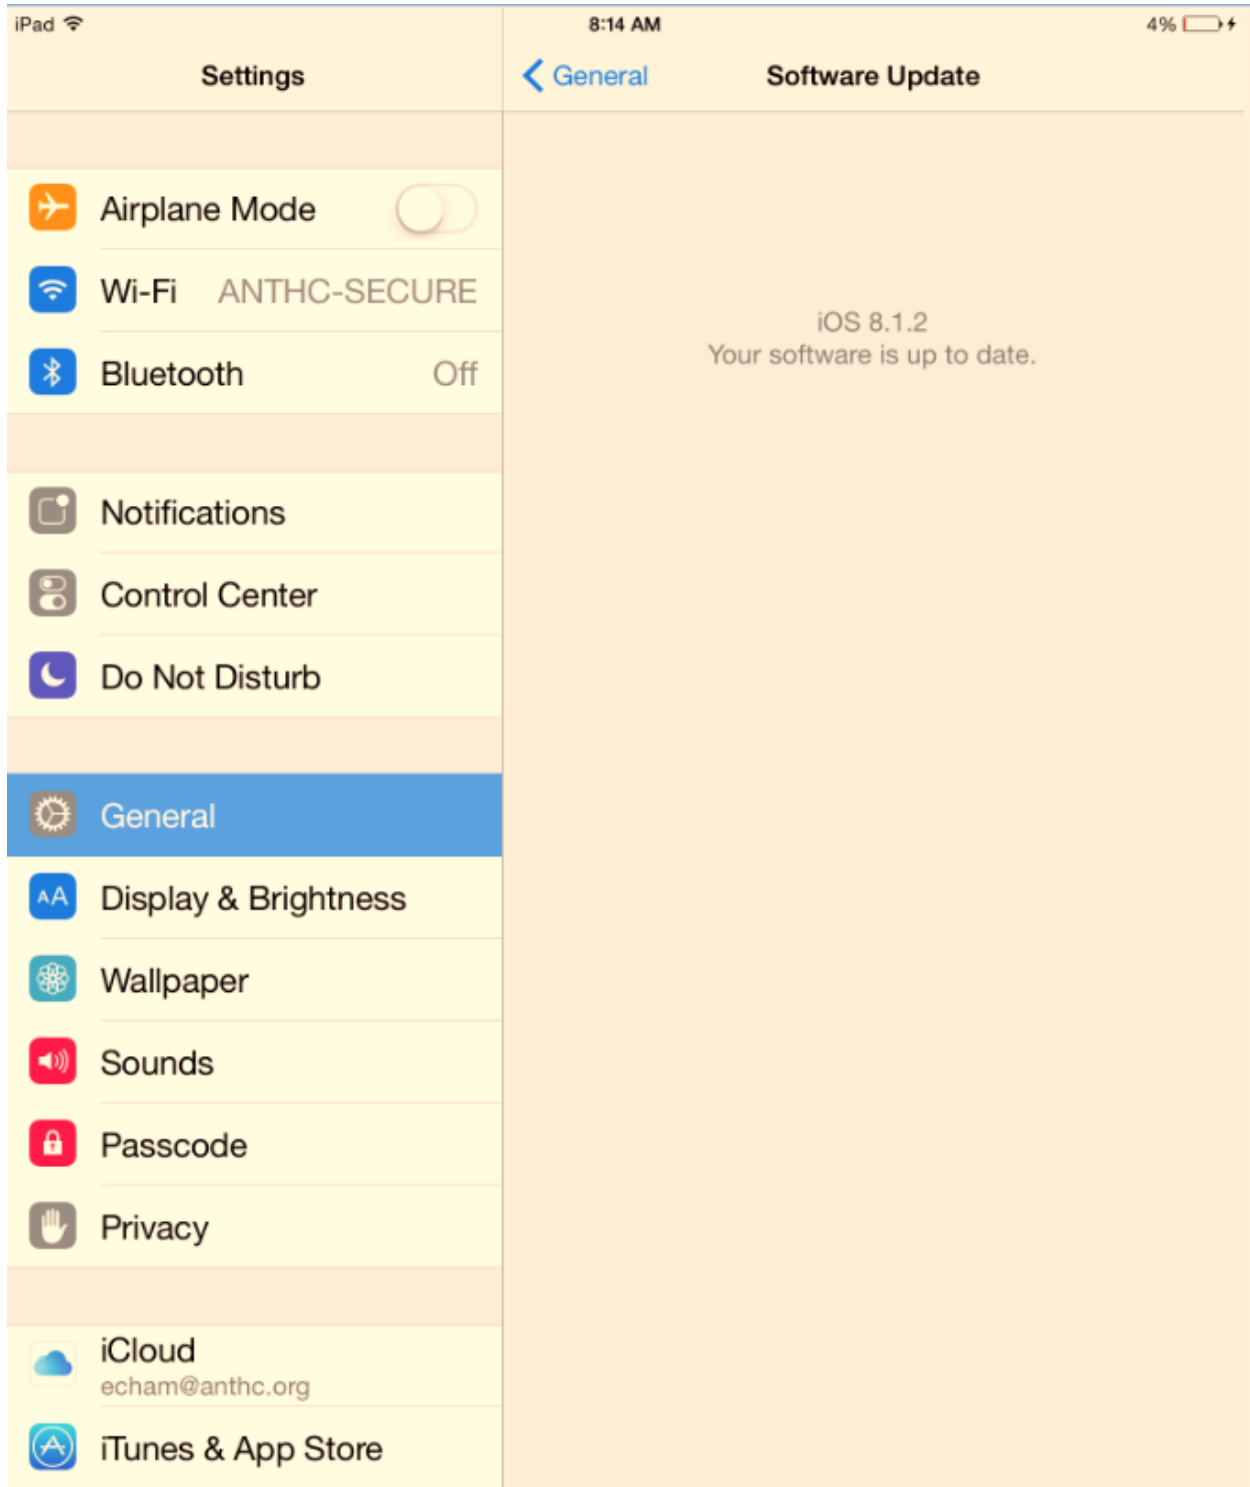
iPad

8:14 AM

4%

Settings

General

Software Update

Airplane Mode

Wi-Fi ANTHC-SECURE

Bluetooth Off

Notifications

Control Center

Do Not Disturb

General

AA Display & Brightness

Wallpaper

Sounds

Passcode

Privacy

iCloud
echam@anthc.org

iTunes & App Store

iOS 8.1.2
Your software is up to date.